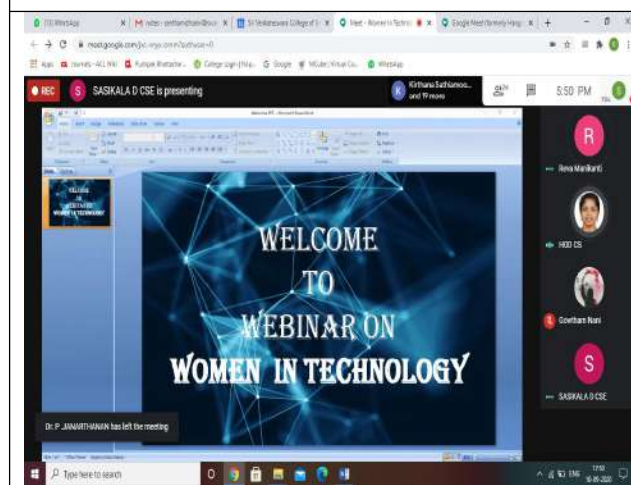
(13) WhatsApp | M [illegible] | Sri Venkateswara College of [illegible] | Meet - Women in Technol | Google Meet (formerly Hang

meet.google.com/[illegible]

Apps | Journals - ACL Wiki | Pumpak Bhattacha... | College Login (Hsp... | Google | MGuide | Virtual Cu... | WhatsApp

REC

S SASIKALA D CSE is presenting

Kirthana Sathiamoo... and 19 more

19

5:50 PM

You

WELCOME TO WEBINAR ON WOMEN IN TECHNOLOGY

WELCOME TO WEBINAR ON WOMEN IN TECHNOLOGY

R Reva Manikanti

HOD CS

Gowtham Nani

S SASIKALA D CSE

Dr. P JANARTHANAN has left the meeting

Type here to search

ENG